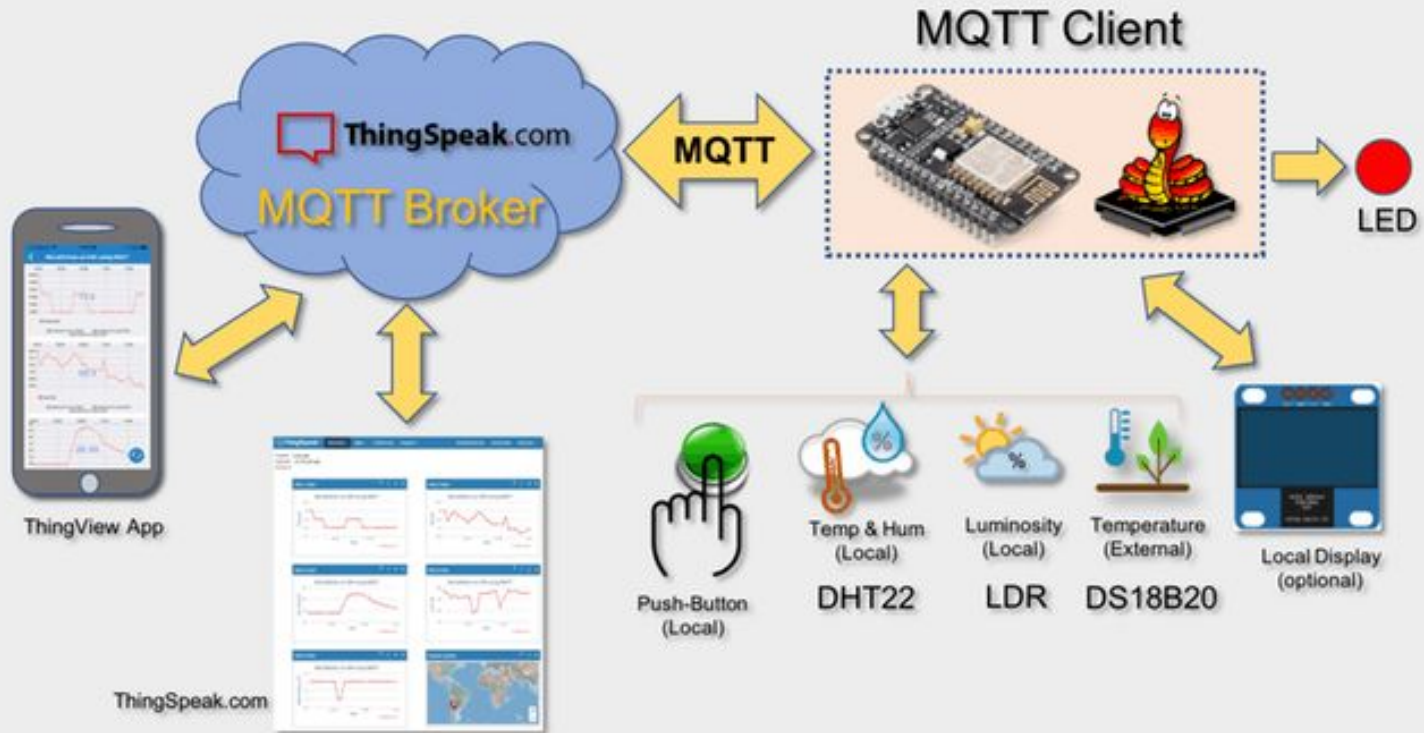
MQTT Client

ThingSpeak.com

MQTT Broker

MQTT

LED

ThingView App

ThingSpeak.com

Push-Button (Local)

Temp & Hum (Local)

DHT22

Luminosity (Local)

LDR

Temperature (External)

DS18B20

Local Display (optional)